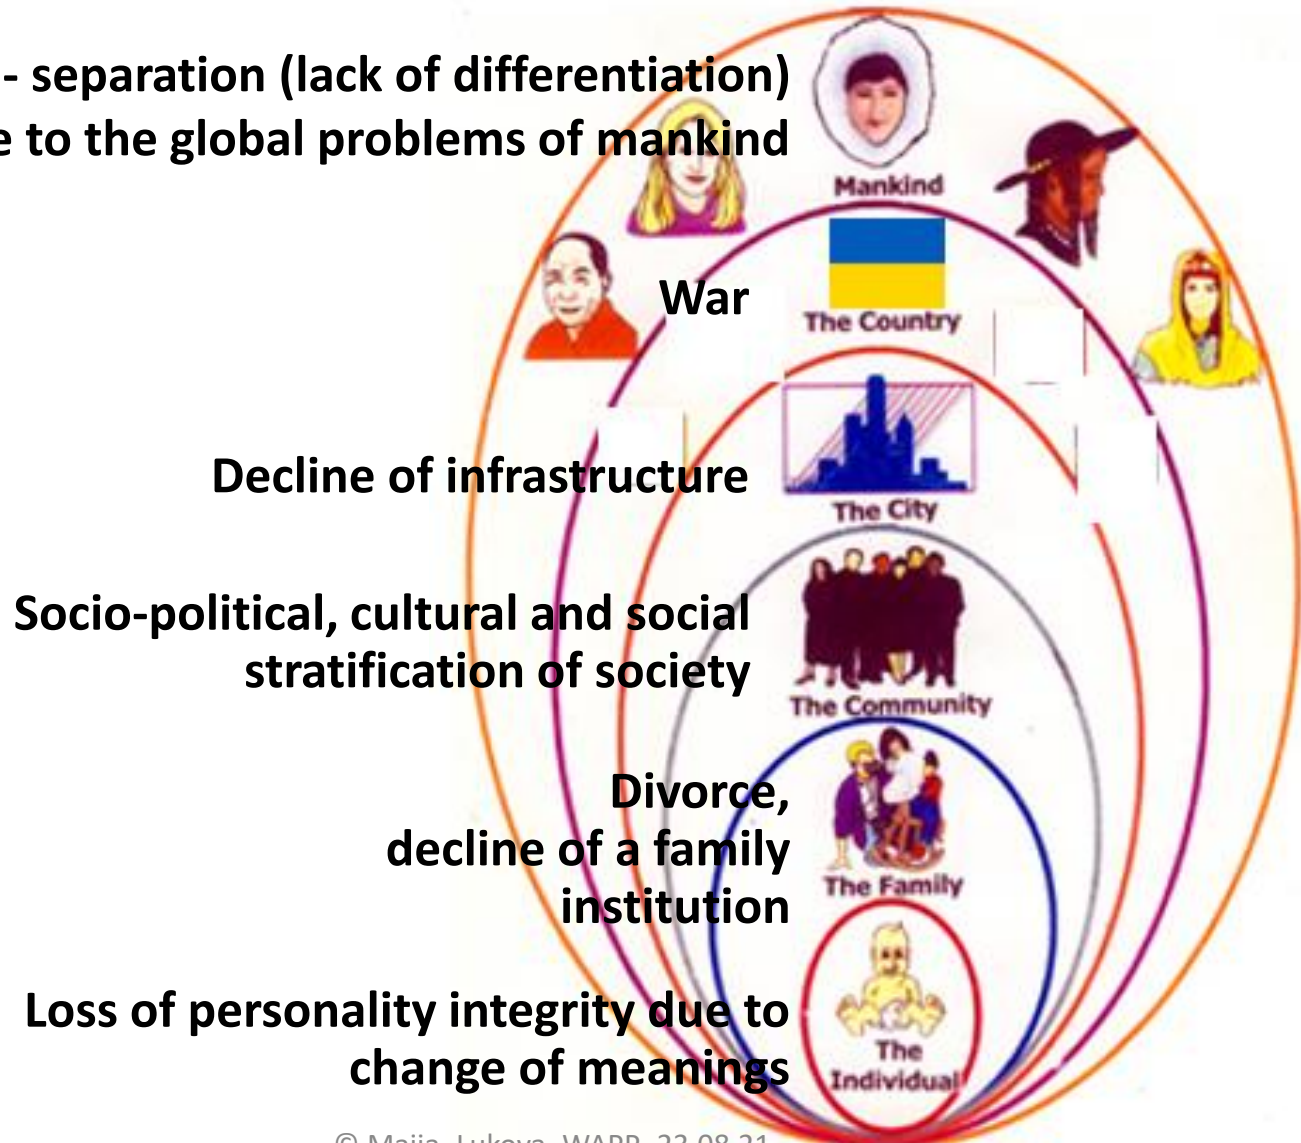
- separation (lack of differentiation)
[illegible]e to the global problems of mankind

Mankind

War

The Country

Decline of infrastructure

The City

Socio-political, cultural and social stratification of society

The Community

Divorce, decline of a family institution

The Family

Loss of personality integrity due to change of meanings

The Individual

© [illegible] WAPP 22.08.21